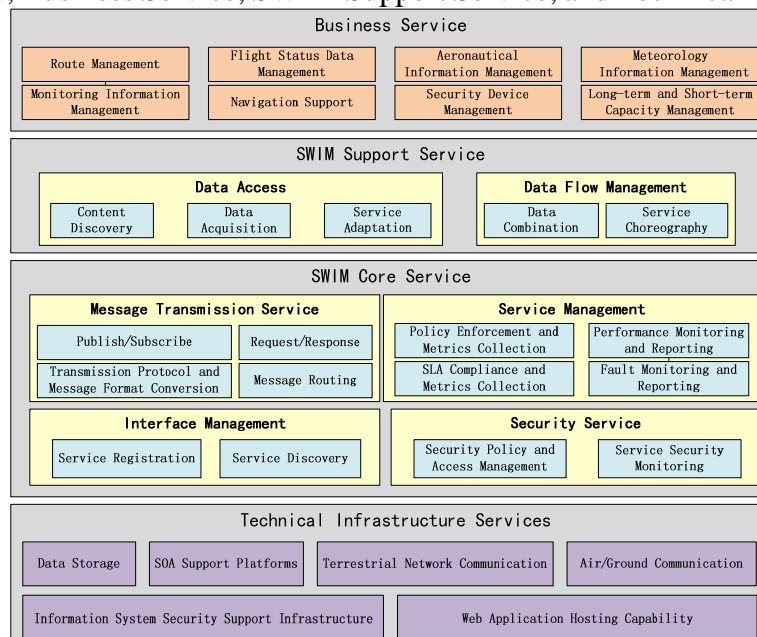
Business Service

Route Management

Flight Status Data Management

Aeronautical Information Management

Meteorology Information Management

Monitoring Information Management

Navigation Support

Security Device Management

Long-term and Short-term Capacity Management

SWIM Support Service

Data Access

Content Discovery

Data Acquisition

Service Adaptation

Data Flow Management

Data Combination

Service Choreography

SWIM Core Service

Message Transmission Service

Publish/Subscribe

Request/Response

Transmission Protocol and Message Format Conversion

Message Routing

Service Management

Policy Enforcement and Metrics Collection

Performance Monitoring and Reporting

SLA Compliance and Metrics Collection

Fault Monitoring and Reporting

Interface Management

Service Registration

Service Discovery

Security Service

Security Policy and Access Management

Service Security Monitoring

Technical Infrastructure Services

Data Storage

SOA Support Platforms

Terrestrial Network Communication

Air/Ground Communication

Information System Security Support Infrastructure

Web Application Hosting Capability